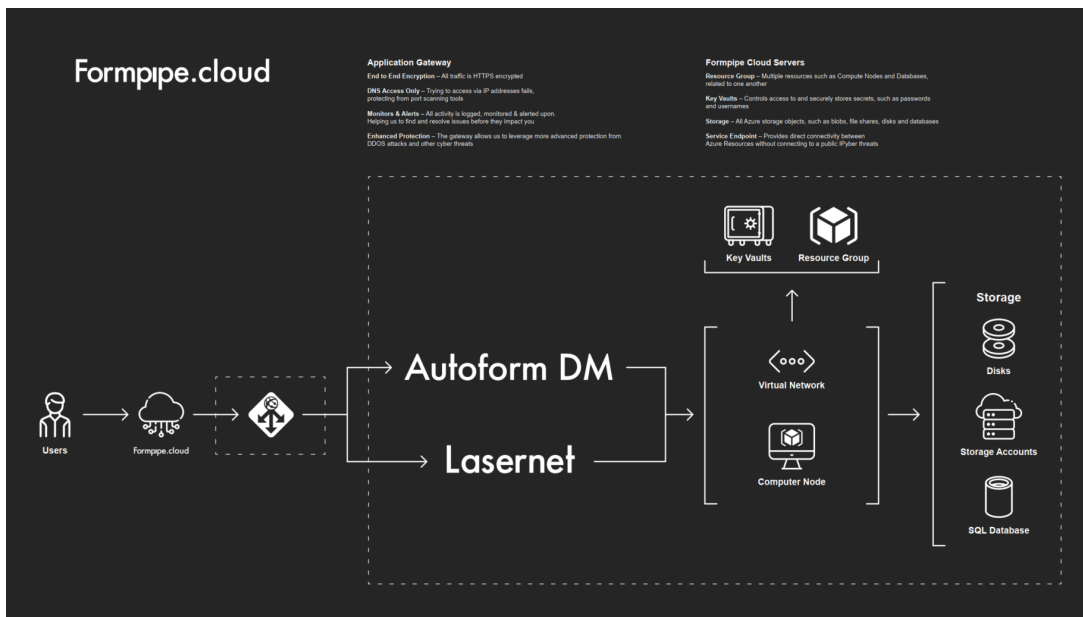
Formpipe.cloud

Application Gateway

End to End Encryption – All traffic is HTTPS encrypted

DNS Access Only – Trying to access via IP addresses fails, protecting from port scanning tools

Monitors & Alerts – All activity is logged, monitored & alerted upon. Helping us to find and resolve issues before they impact you

Enhanced Protection – The gateway allows us to leverage more advanced protection from DDOS attacks and other cyber threats

Formpipe Cloud Servers

Resource Group – Multiple resources such as Compute Nodes and Databases, related to one another

Key Vaults – Controls access to and securely stores secrets, such as passwords and usernames

Storage – All Azure storage objects, such as blobs, file shares, disks and databases

Service Endpoint – Provides direct connectivity between Azure Resources without connecting to a public IPyber threats

Key Vaults

Resource Group

Storage

Disks

Storage Accounts

SQL Database

Autoform DM

Lasernet

Virtual Network

Computer Node

Users

Formpipe.cloud